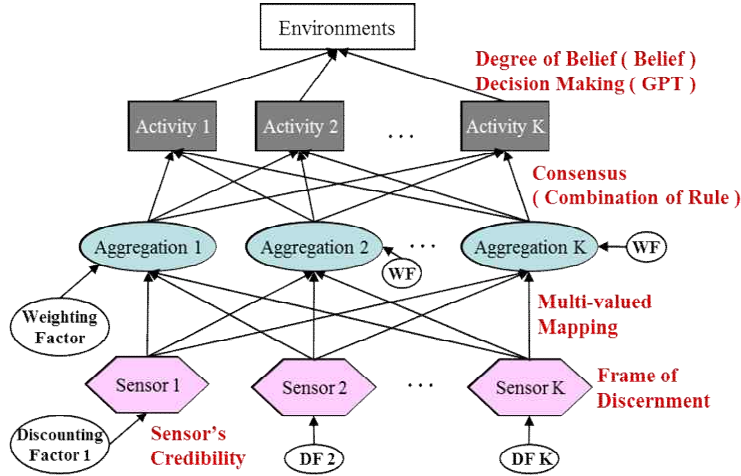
Environments

Degree of Belief ( Belief )
Decision Making ( GPT )

Activity 1
Activity 2
...
Activity K

Consensus
( Combination of Rule )

Aggregation 1
Aggregation 2
...
Aggregation K
WF
WF

Weighting Factor

Multi-valued Mapping

Sensor 1
Sensor 2
...
Sensor K

Frame of Discernment

Discounting Factor 1

Sensor's Credibility

DF 2
DF K